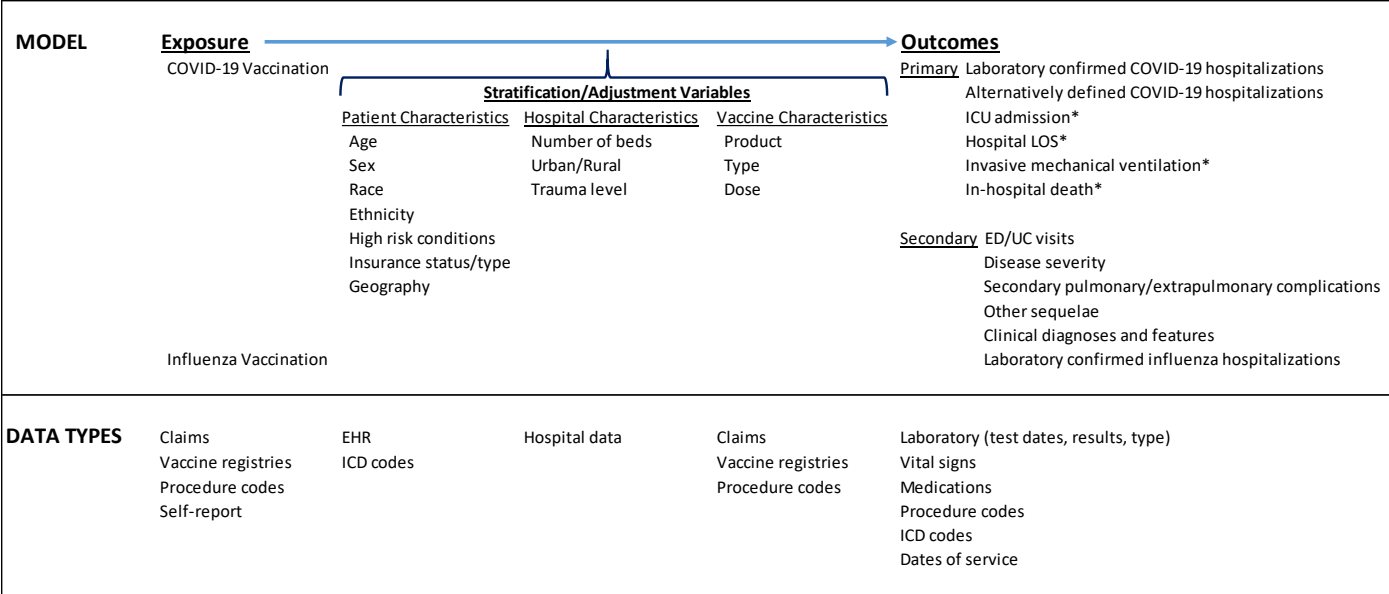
MODEL

Exposure
COVID-19 Vaccination

Influenza Vaccination

Stratification/Adjustment Variables

Patient Characteristics
Age
Sex
Race
Ethnicity
High risk conditions
Insurance status/type
Geography

Hospital Characteristics
Number of beds
Urban/Rural
Trauma level

Vaccine Characteristics
Product
Type
Dose

Outcomes
Primary Laboratory confirmed COVID-19 hospitalizations
Alternatively defined COVID-19 hospitalizations
ICU admission*
Hospital LOS*
Invasive mechanical ventilation*
In-hospital death*

Secondary ED/UC visits
Disease severity
Secondary pulmonary/extrapulmonary complications
Other sequelae
Clinical diagnoses and features
Laboratory confirmed influenza hospitalizations

DATA TYPES

Claims
Vaccine registries
Procedure codes
Self-report

EHR
ICD codes

Hospital data

Claims
Vaccine registries
Procedure codes

Laboratory (test dates, results, type)
Vital signs
Medications
Procedure codes
ICD codes
Dates of service